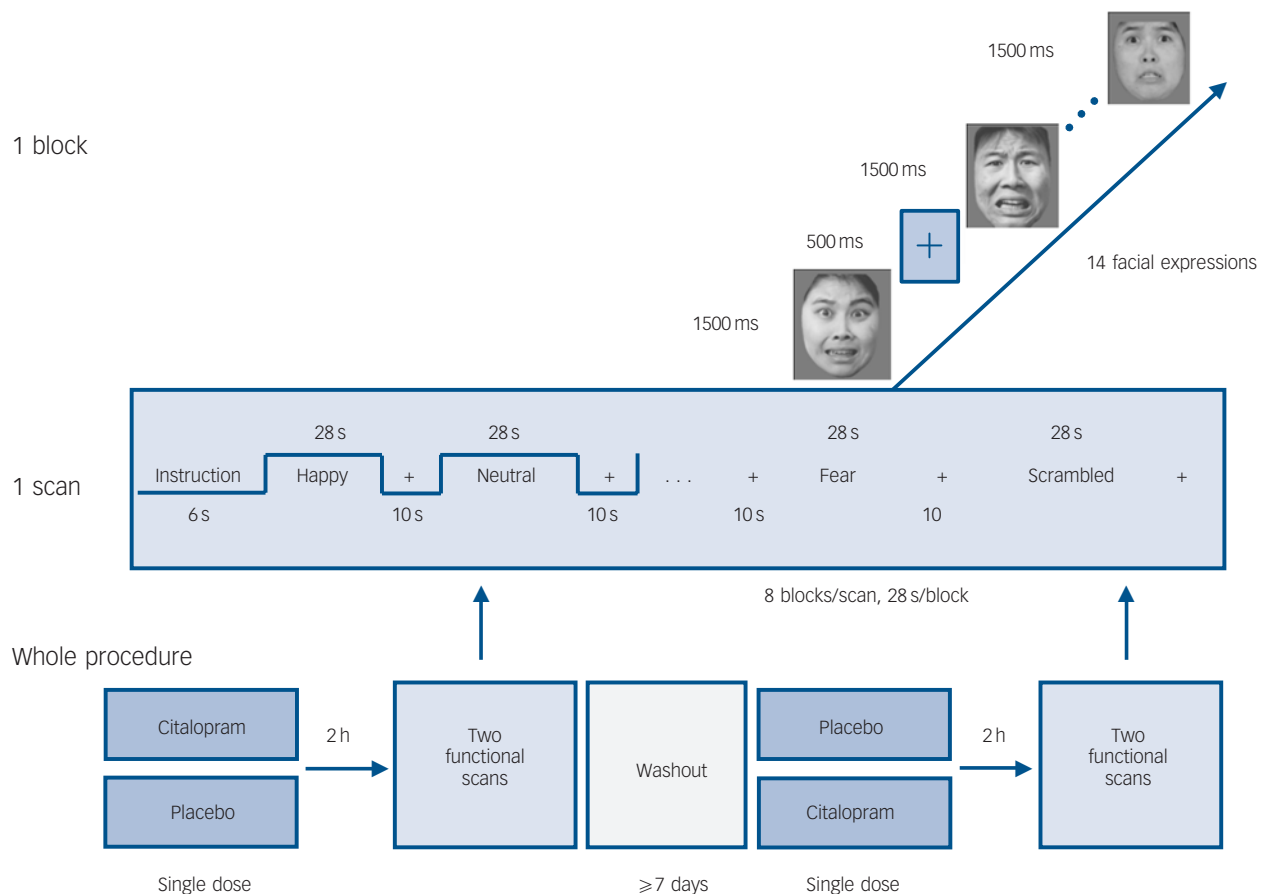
1500 ms

1 block

1500 ms

500 ms

+

14 facial expressions

1500 ms

28 s

28 s

28 s

28 s

1 scan

Instruction

Happy

+

Neutral

+

. . .

+

Fear

+

Scrambled

+

6 s

10 s

10 s

10 s

10

8 blocks/scan, 28 s/block

Whole procedure

Citalopram

Placebo

2 h

Two functional scans

Washout

Placebo

Citalopram

2 h

Two functional scans

Single dose

$\geqslant$7 days

Single dose